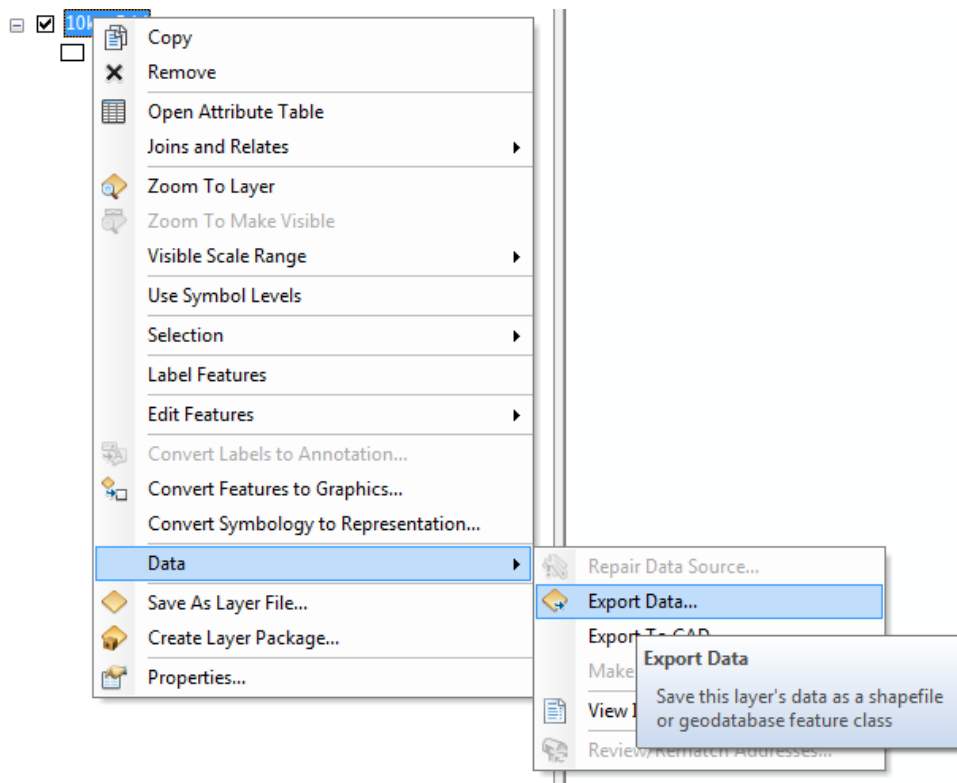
10k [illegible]

Copy
Remove
Open Attribute Table
Joins and Relates
Zoom To Layer
Zoom To Make Visible
Visible Scale Range
Use Symbol Levels
Selection
Label Features
Edit Features
Convert Labels to Annotation...
Convert Features to Graphics...
Convert Symbology to Representation...
Data
Save As Layer File...
Create Layer Package...
Properties...

Repair Data Source...
Export Data...
Export To CAD
Make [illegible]
View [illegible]
Review/Rematch Addresses...

Export Data
Save this layer's data as a shapefile or geodatabase feature class